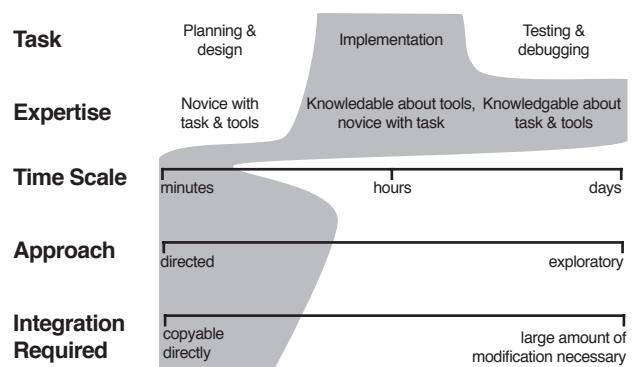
Task
Planning & design
Implementation
Testing & debugging

Expertise
Novice with task & tools
Knowledable about tools, novice with task
Knowledgable about task & tools

Time Scale
minutes
hours
days

Approach
directed
exploratory

Integration Required
copyable directly
large amount of modification necessary